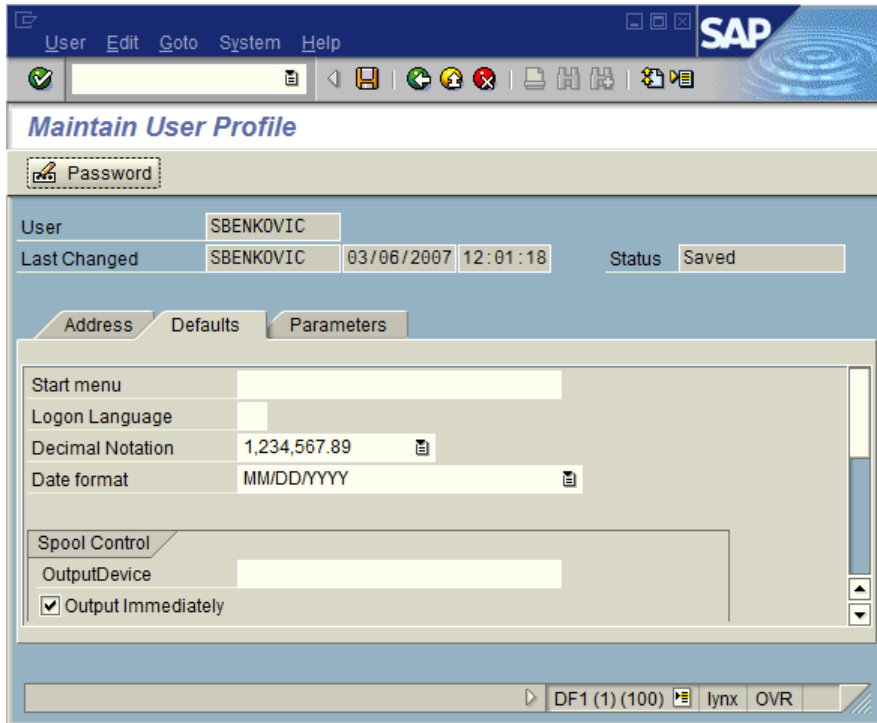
User Edit Goto System Help

SAP

Maintain User Profile

Password

User SBENKOVIC
Last Changed SBENKOVIC 03/06/2007 12:01:18 Status Saved

Address Defaults Parameters

Start menu
Logon Language
Decimal Notation 1,234,567.89
Date format MM/DD/YYYY

Spool Control
OutputDevice
Output Immediately

DF1 (1) (100) lynx OVR